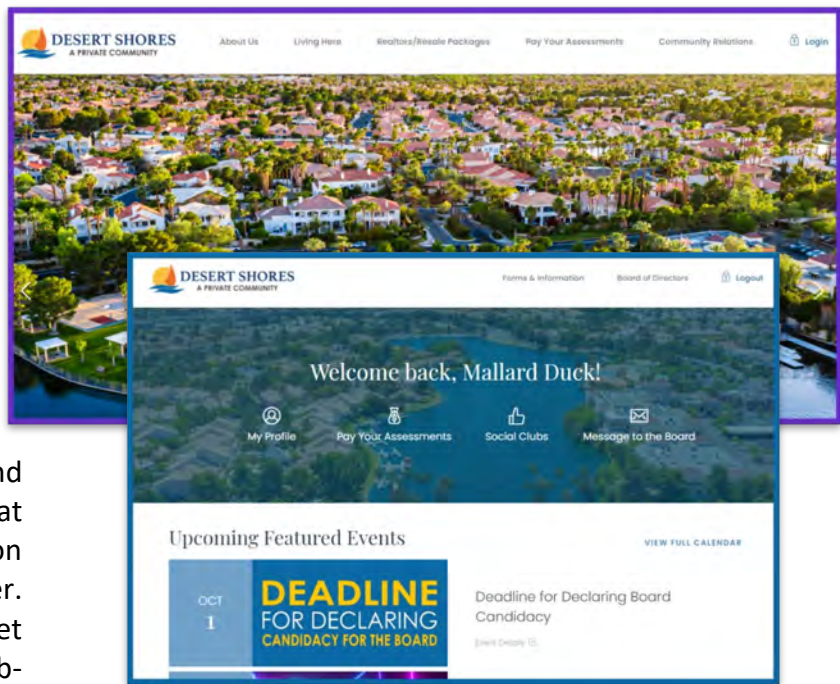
DESERT SHORES
A PRIVATE COMMUNITY

About Us Living Here Realtors/Resale Packages Pay Your Assessments Community Relations Login

DESERT SHORES
A PRIVATE COMMUNITY

Forms & Information Board of Directors Logout

Welcome back, Mallard Duck!

My Profile Pay Your Assessments Social Clubs Message to the Board

Upcoming Featured Events

VIEW FULL CALENDAR

OCT
1

DEADLINE
FOR DECLARING
CANDIDACY FOR THE BOARD

Deadline for Declaring Board Candidacy

Event Details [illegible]

nd
at
on
er.
et
b-